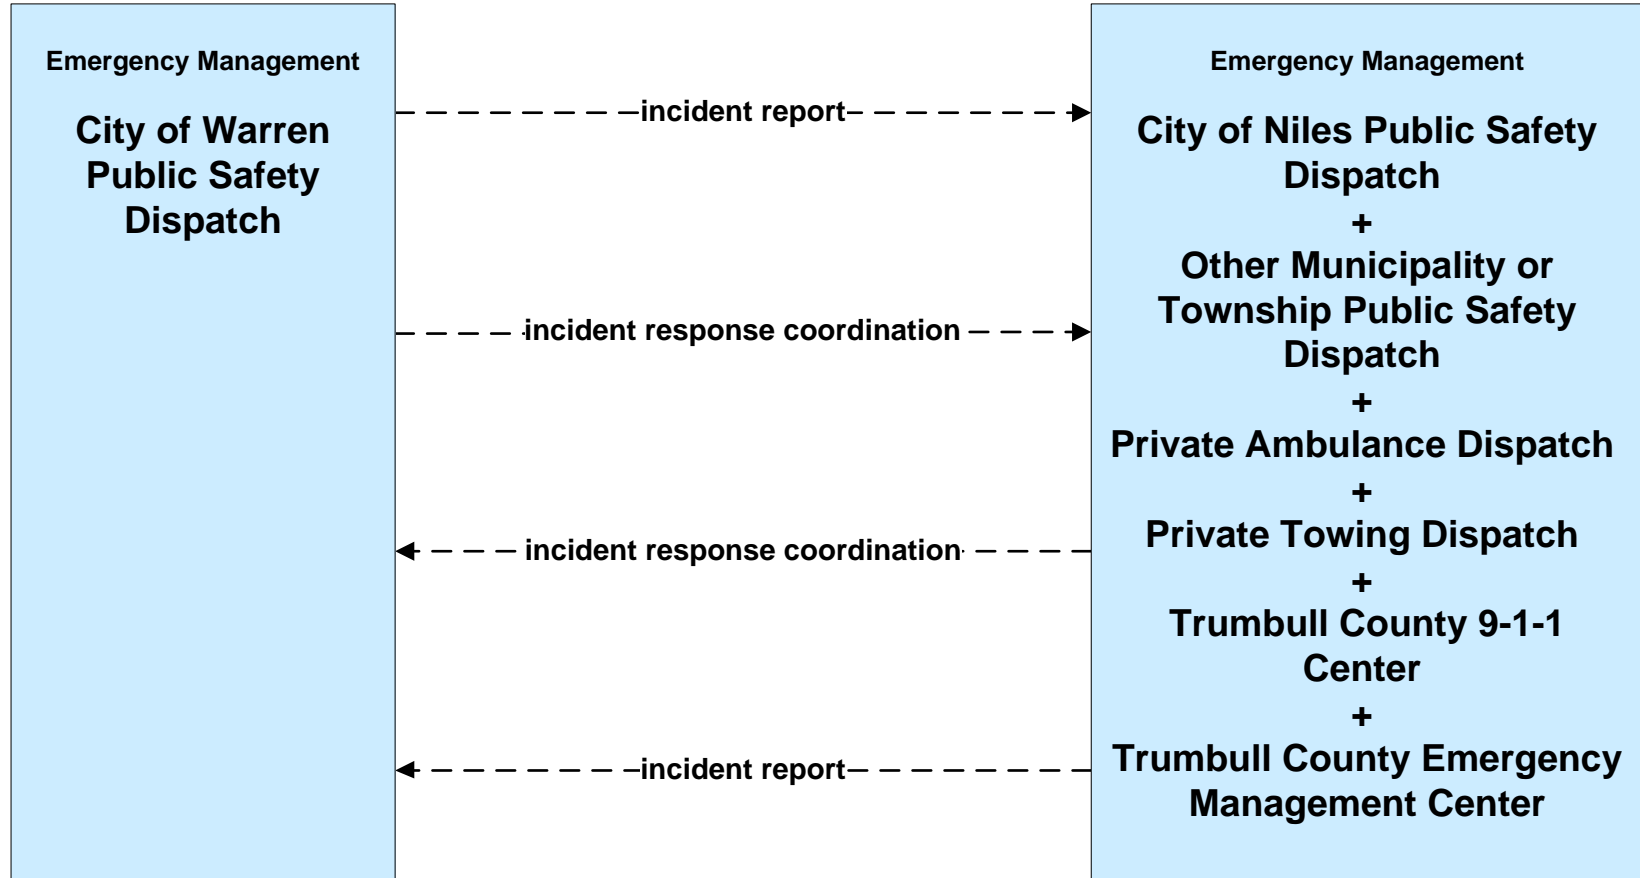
Emergency Management

City of Warren Public Safety Dispatch

incident report

incident response coordination

incident response coordination

incident report

Emergency Management

City of Niles Public Safety Dispatch
+
Other Municipality or Township Public Safety Dispatch
+
Private Ambulance Dispatch
+
Private Towing Dispatch
+
Trumbull County 9-1-1 Center
+
Trumbull County Emergency Management Center